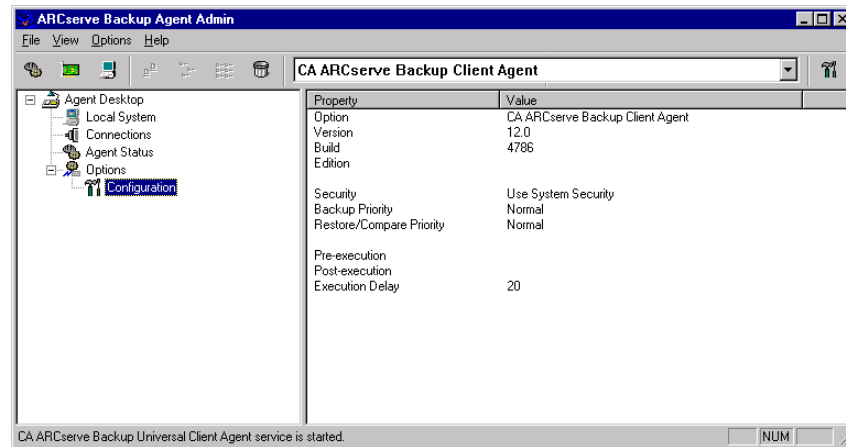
ARCserve Backup Agent Admin

File View Options Help

CA ARCserve Backup Client Agent

Agent Desktop
Local System
Connections
Agent Status
Options
Configuration

| Property | Value |
|---|---|
| Option | CA ARCserve Backup Client Agent |
| Version | 12.0 |
| Build | 4786 |
| Edition | |
| | |
| Security | Use System Security |
| Backup Priority | Normal |
| Restore/Compare Priority | Normal |
| | |
| Pre-execution | |
| Post-execution | |
| Execution Delay | 20 |

CA ARCserve Backup Universal Client Agent service is started.

NUM